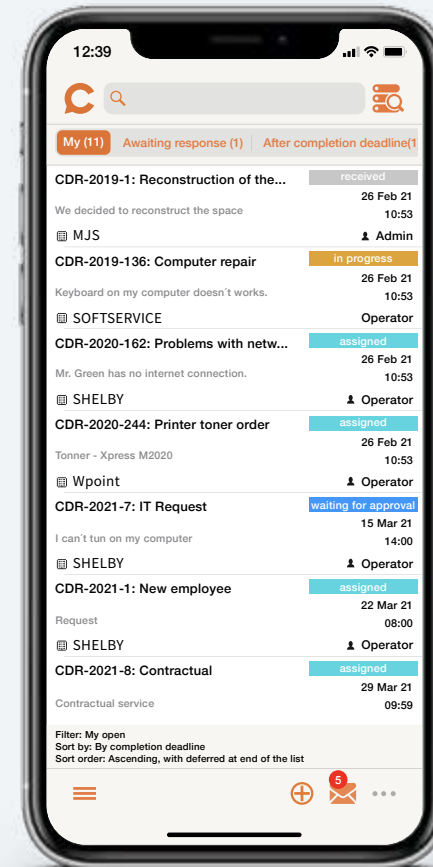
12:39

My (11) | Awaiting response (1) | After completion deadline(1

CDR-2019-1: Reconstruction of the...
received
26 Feb 21
10:53
We decided to reconstruct the space
MJS
Admin

CDR-2019-136: Computer repair
in progress
26 Feb 21
10:53
Keyboard on my computer doesn´t works.
SOFTSERVICE
Operator

CDR-2020-162: Problems with netw...
assigned
26 Feb 21
10:53
Mr. Green has no internet connection.
SHELBY
Operator

CDR-2020-244: Printer toner order
assigned
26 Feb 21
10:53
Tonner - Xpress M2020
Wpoint
Operator

CDR-2021-7: IT Request
waiting for approval
15 Mar 21
14:00
I can´t tun on my computer
SHELBY
Operator

CDR-2021-1: New employee
assigned
22 Mar 21
08:00
Request
SHELBY
Operator

CDR-2021-8: Contractual
assigned
29 Mar 21
09:59
Contractual service

Filter: My open
Sort by: By completion deadline
Sort order: Ascending, with deferred at end of the list

5